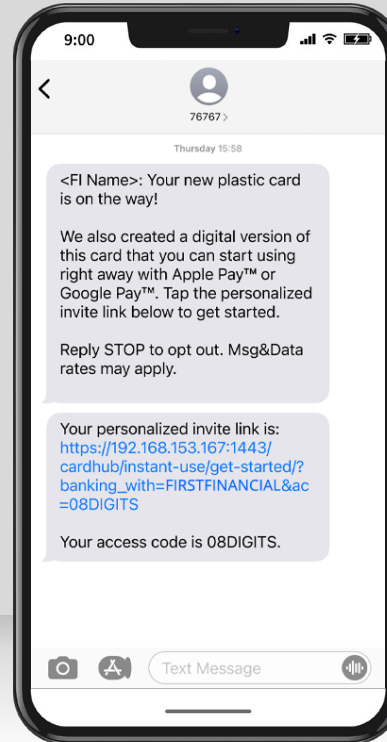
9:00

<

76767 >

Thursday 15:58

<FI Name>: Your new plastic card is on the way!

We also created a digital version of this card that you can start using right away with Apple Pay™ or Google Pay™. Tap the personalized invite link below to get started.

Reply STOP to opt out. Msg&Data rates may apply.

Your personalized invite link is: https://192.168.153.167:1443/cardhub/instant-use/get-started/?banking_with=FIRSTFINANCIAL&ac=08DIGITS

Your access code is 08DIGITS.

Text Message